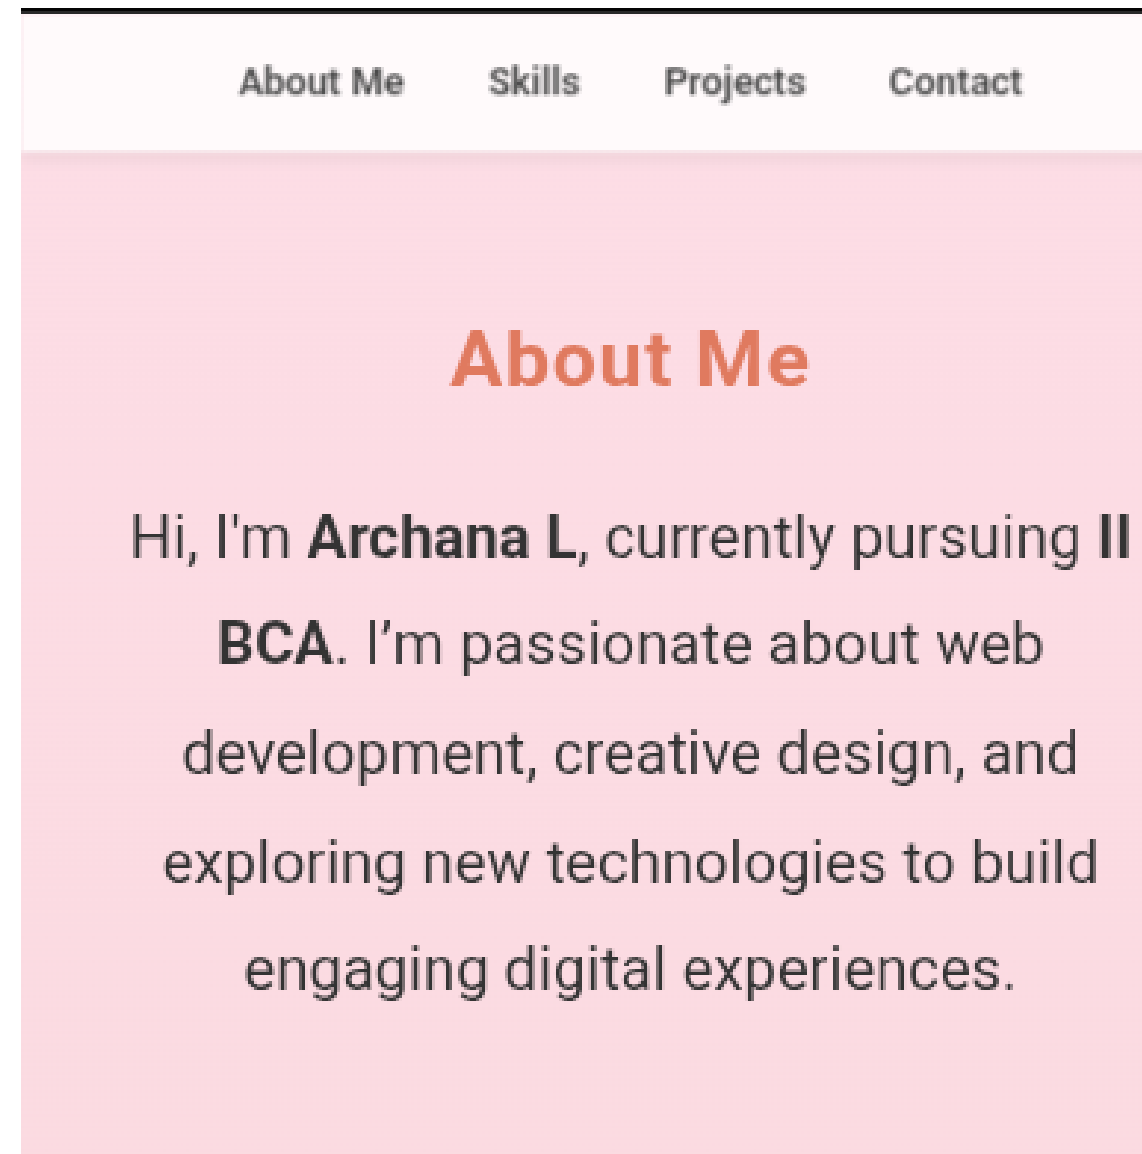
About Me Skills Projects Contact

About Me

Hi, I'm Archana L, currently pursuing II BCA. I’m passionate about web development, creative design, and exploring new technologies to build engaging digital experiences.